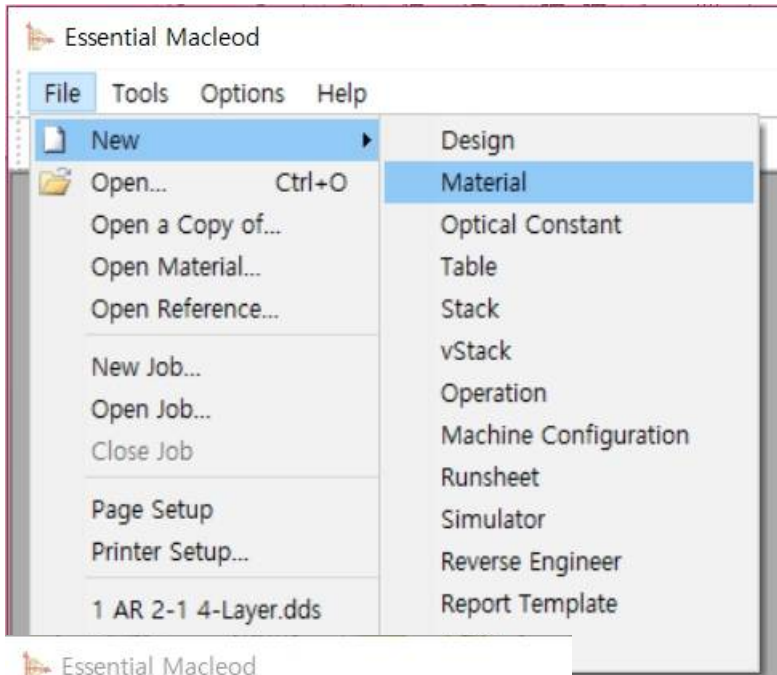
Essential Macleod

File Tools Options Help

New
Open... Ctrl+O
Open a Copy of...
Open Material...
Open Reference...

New Job...
Open Job...
Close Job

Page Setup
Printer Setup...

1 AR 2-1 4-Layer.dds

Design
Material
Optical Constant
Table
Stack
vStack
Operation
Machine Configuration
Runsheet
Simulator
Reverse Engineer
Report Template

Essential Macleod